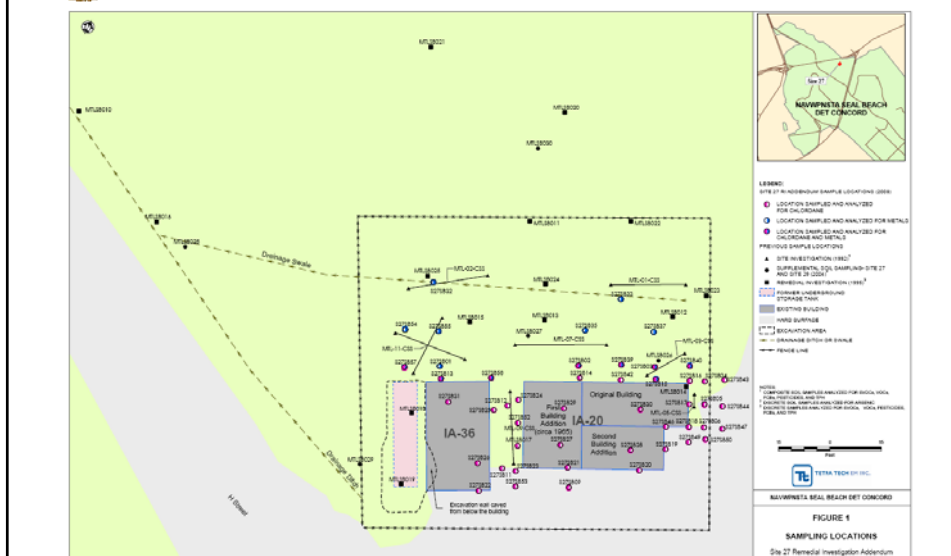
MTL38021

MTL38010

MTL38020

MTL38030

MTL38014

MTL38026

MTL38011

MTL38022

Drainage Swale

MTL38028

MTL-02-CSS

S270S02

MTL38024

MTL-01-CSS

S270S03

MTL38023

S270S04

S270S05

MTL38015

MTL38013

S270S06

MTL38027

S270S07

MTL38012

MTL-11-CSS

MTL-07-CSS

MTL-03-CSS

S270S01

IA-36

First Building Addition (circa 1965)

IA-20

Original Building

Second Building Addition

MTL38029

MTL38019

MTL-05-CSS

Excavation wall caved from below the building

Drainage Ditch

H Street

Site 27

NAVWPNSTA SEAL BEACH DET CONCORD

LEGEND:

SITE 27 RI ADDENDUM SAMPLE LOCATIONS (2009)

LOCATION SAMPLED AND ANALYZED FOR CHLORDANE

LOCATION SAMPLED AND ANALYZED FOR METALS

LOCATION SAMPLED AND ANALYZED FOR CHLORDANE AND METALS

PREVIOUS SAMPLE LOCATIONS

SITE INVESTIGATION (1992)

SUPPLEMENTAL SOIL SAMPLING- SITE 27 AND SITE 29 (2004)

REMEDIAL INVESTIGATION (1996)

FORMER UNDERGROUND STORAGE TANK

EXISTING BUILDING

HARD SURFACE

EXCAVATION AREA

DRAINAGE DITCH OR SWALE

FENCE LINE

NOTES:

Feet

TETRA TECH EM INC.

NAVWPNSTA SEAL BEACH DET CONCORD

FIGURE 1

SAMPLING LOCATIONS

Site 27 Remedial Investigation Addendum